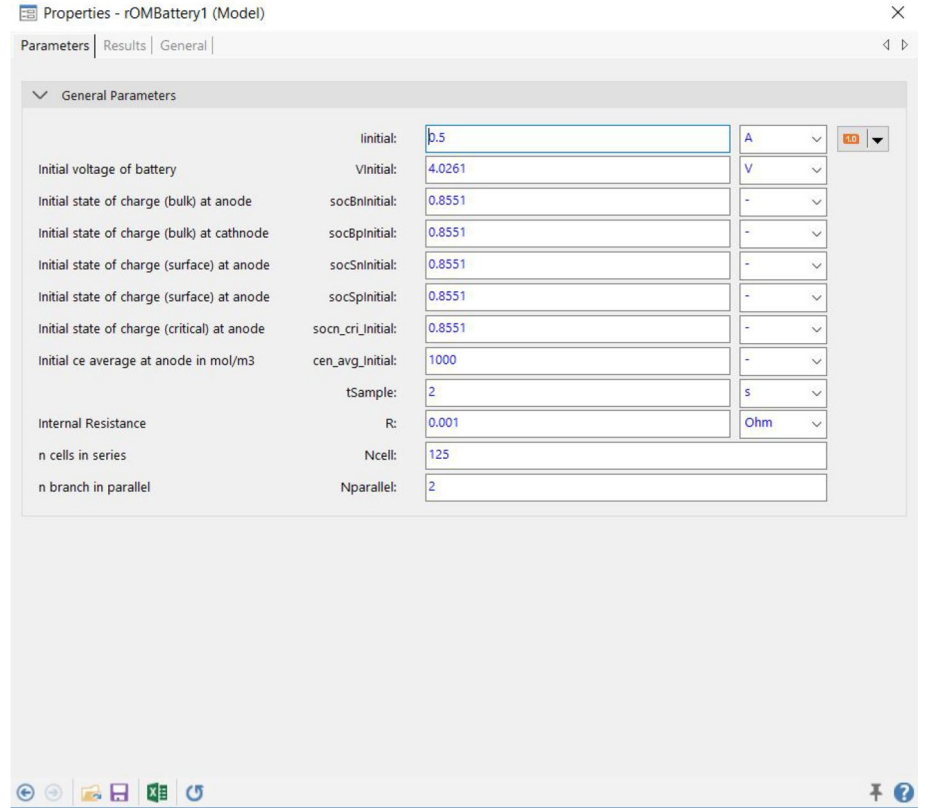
Properties - rOMBattery1 (Model)

Parameters | Results | General |

General Parameters

| | | | |
|---|---|---|---|
| | Iinitial: | 0.5 | A |
| Initial voltage of battery | VInitial: | 4.0261 | V |
| Initial state of charge (bulk) at anode | socBnInitial: | 0.8551 | - |
| Initial state of charge (bulk) at cathnode | socBpInitial: | 0.8551 | - |
| Initial state of charge (surface) at anode | socSnInitial: | 0.8551 | - |
| Initial state of charge (surface) at anode | socSpInitial: | 0.8551 | - |
| Initial state of charge (critical) at anode | socn_cri_Initial: | 0.8551 | - |
| Initial ce average at anode in mol/m3 | cen_avg_Initial: | 1000 | - |
| | tSample: | 2 | s |
| Internal Resistance | R: | 0.001 | Ohm |
| n cells in series | Ncell: | 125 | |
| n branch in parallel | Nparallel: | 2 | |

1.0